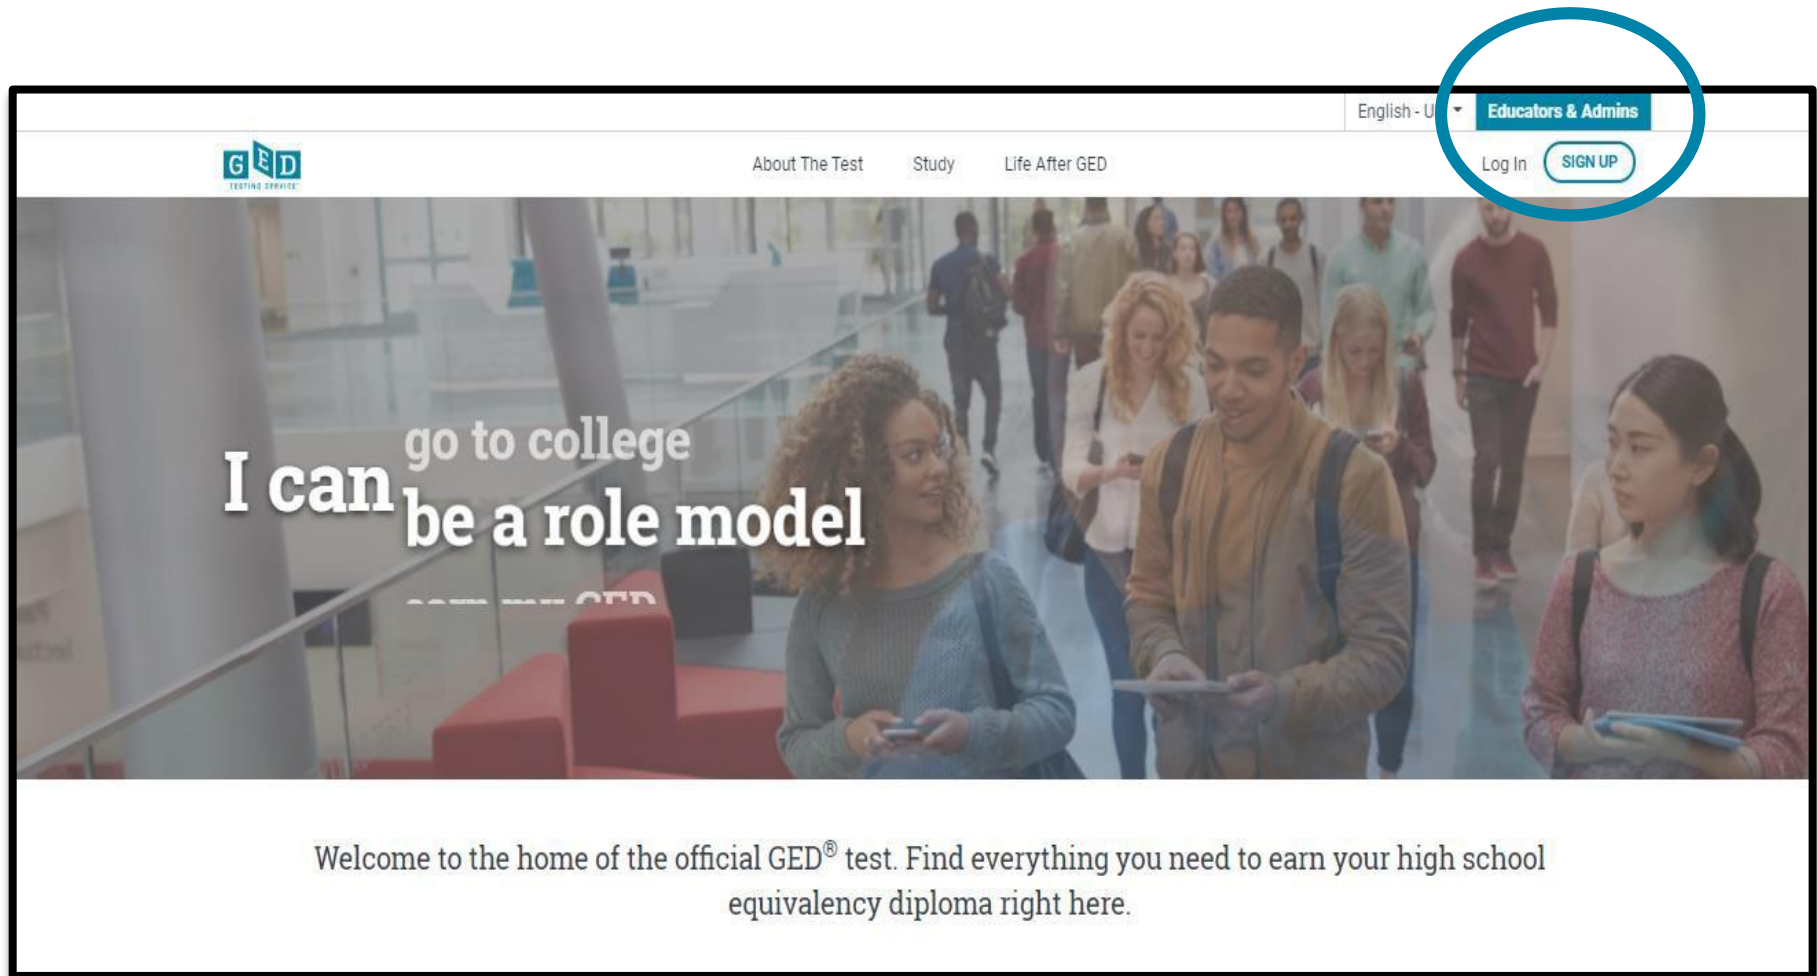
English - U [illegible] Educators & Admins

GED TESTING SERVICE

About The Test Study Life After GED Log In SIGN UP

I can go to college
be a role model
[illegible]

Welcome to the home of the official GED® test. Find everything you need to earn your high school equivalency diploma right here.